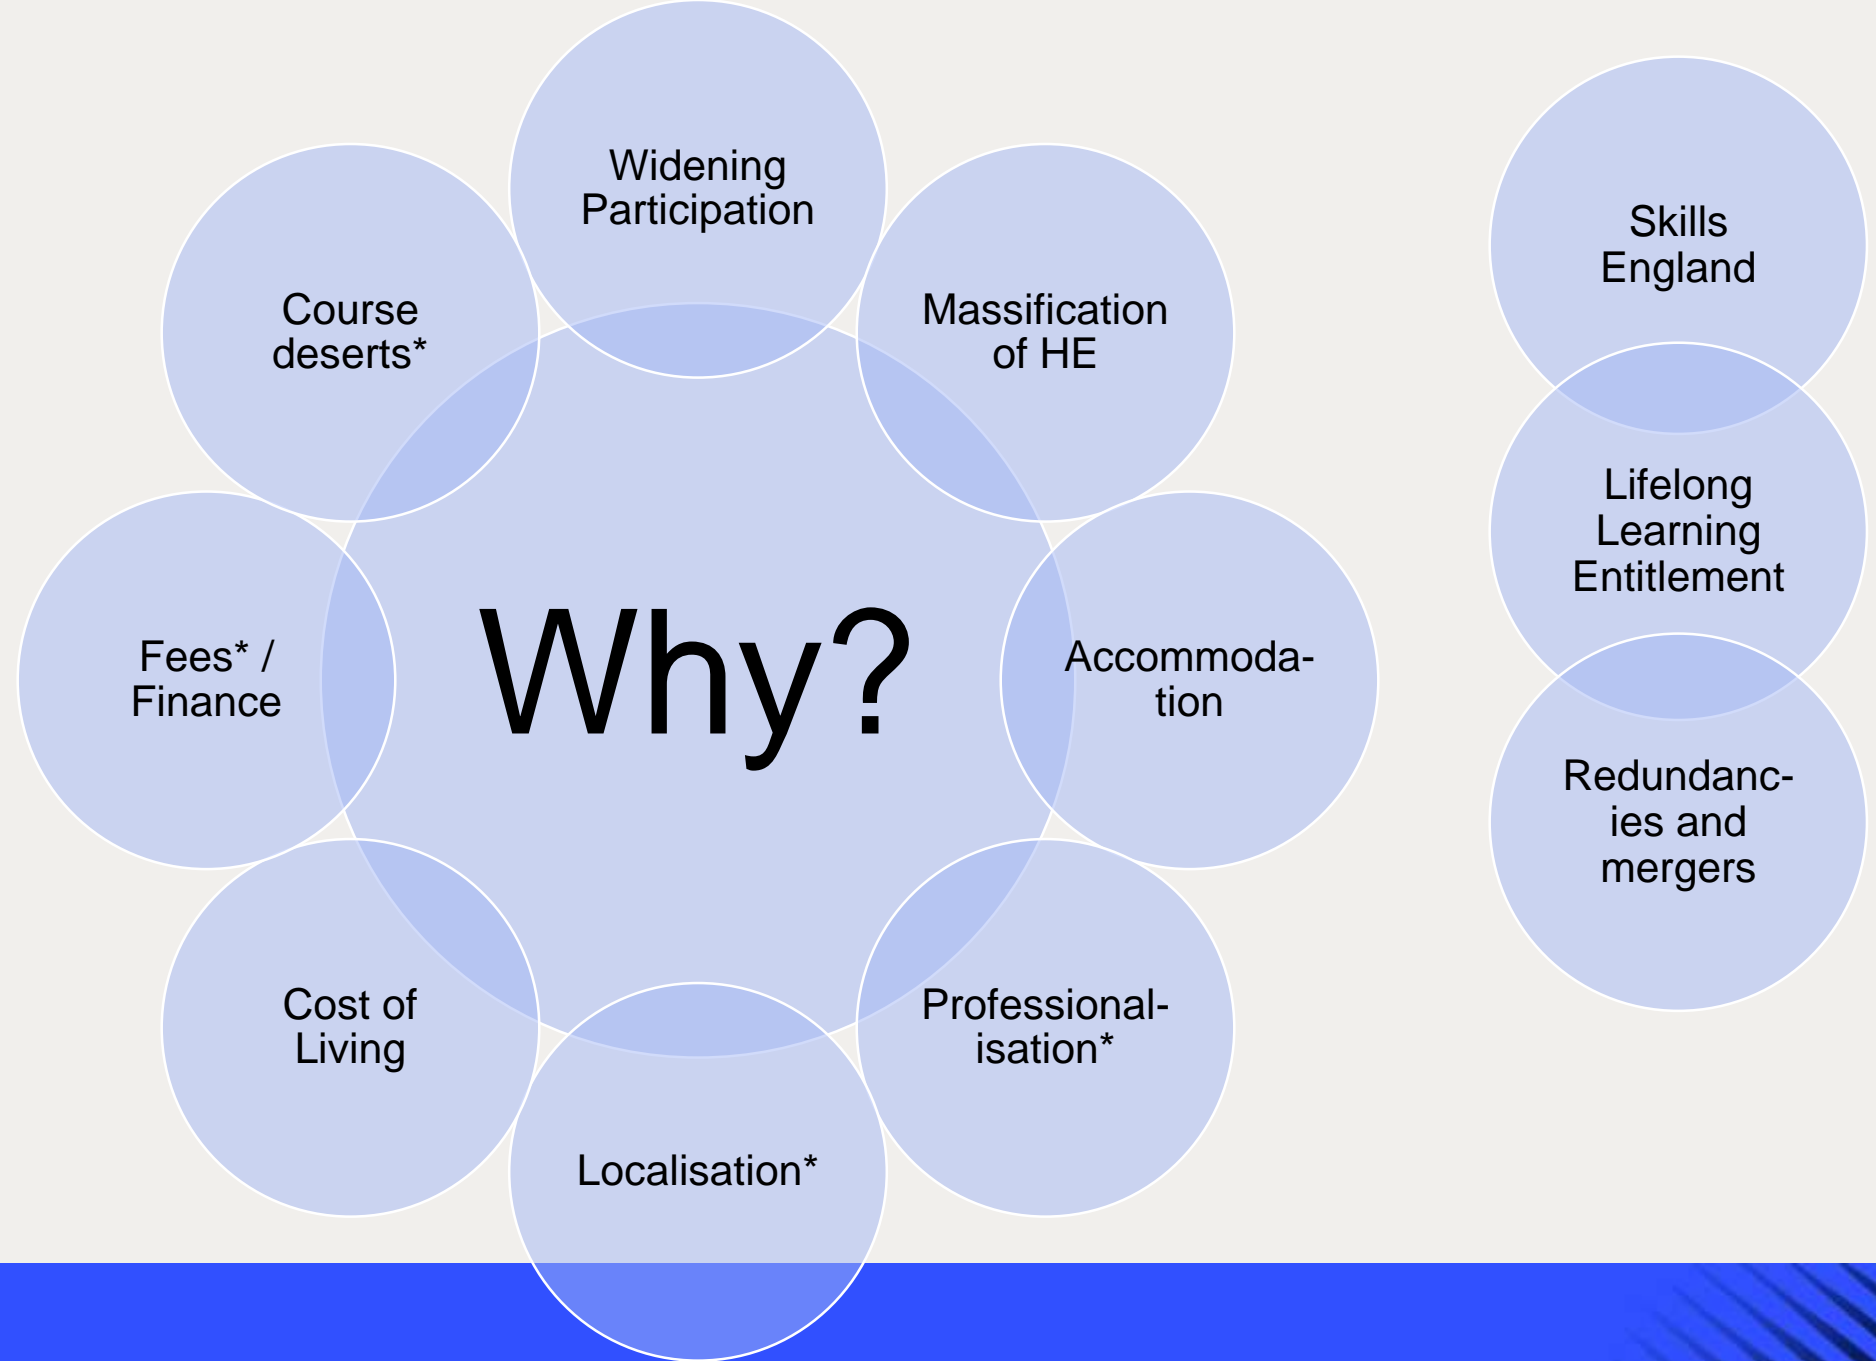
Why?

Widening Participation

Massification of HE

Accommodation

Professionalisation*

Localisation*

Cost of Living

Fees* / Finance

Course deserts*

Skills England

Lifelong Learning Entitlement

Redundancies and mergers